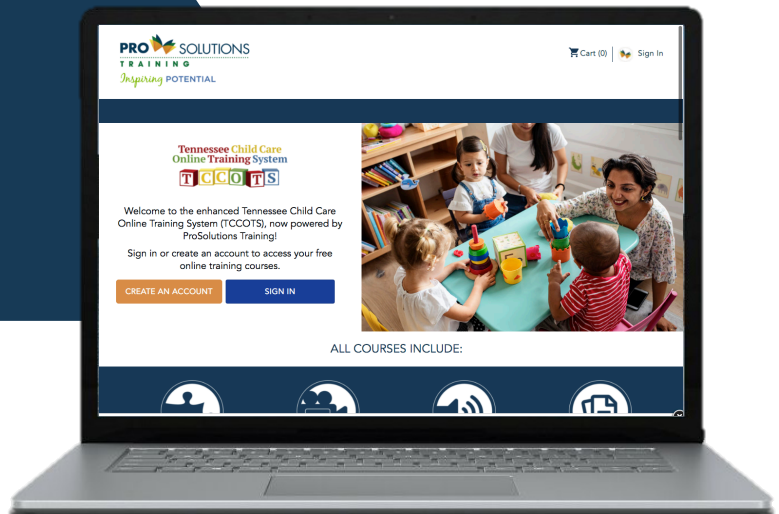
PRO SOLUTIONS
TRAINING
Inspiring POTENTIAL

Cart (0) Sign In

Tennessee Child Care
Online Training System
TCCOTS

Welcome to the enhanced Tennessee Child Care Online Training System (TCCOTS), now powered by ProSolutions Training!

Sign in or create an account to access your free online training courses.

CREATE AN ACCOUNT SIGN IN

ALL COURSES INCLUDE: